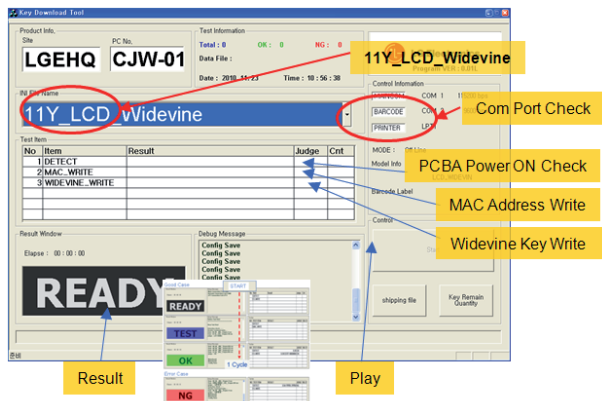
Key Download Tool

Product Info.
Site
LGEHQ
PC No.
CJW-01

Test Information
Total : 0
OK : 0
NG : 0
Data File :
Date : 2010.11.23
Time : 18 : 56 : 38

11Y_LCD_Widevine

Program VER : 0.01

INI KEY Name
11Y_LCD_Widevine

Control Information
COM 1
BARCODE
COM 3
PRINTER
LPT
Com Port Check

MODE :
Model Info

Test Item
| No | Item | Result | Judge | Cnt |
|---|---|---|---|---|
| 1 | DETECT | | | |
| 2 | MAC_WRITE | | | |
| 3 | WIDEVINE_WRITE | | | |

PCBA Power ON Check
MAC Address Write
Barcode Label
Control
Widevine Key Write

Result Window
Elapse : 00 : 00 : 00
READY

Debug Message
Config Save
Config Save
Config Save
Config Save
Config Save

Good Case
START
READY
TEST
OK
1 Cycle
Error Case
NG

shipping file
Key Remain Quantity

Result
Play